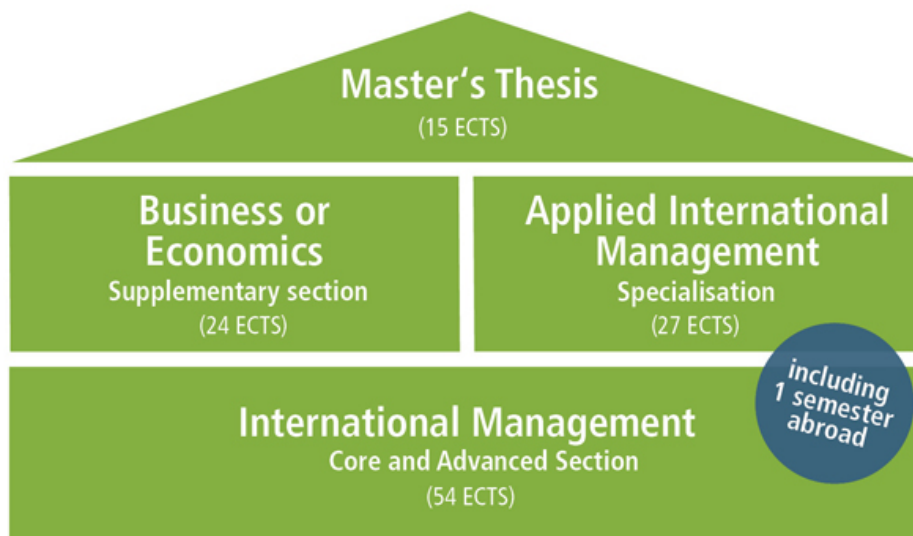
Master's Thesis
(15 ECTS)

Business or Economics
Supplementary section
(24 ECTS)

Applied International Management
Specialisation
(27 ECTS)

including 1 semester abroad

International Management
Core and Advanced Section
(54 ECTS)